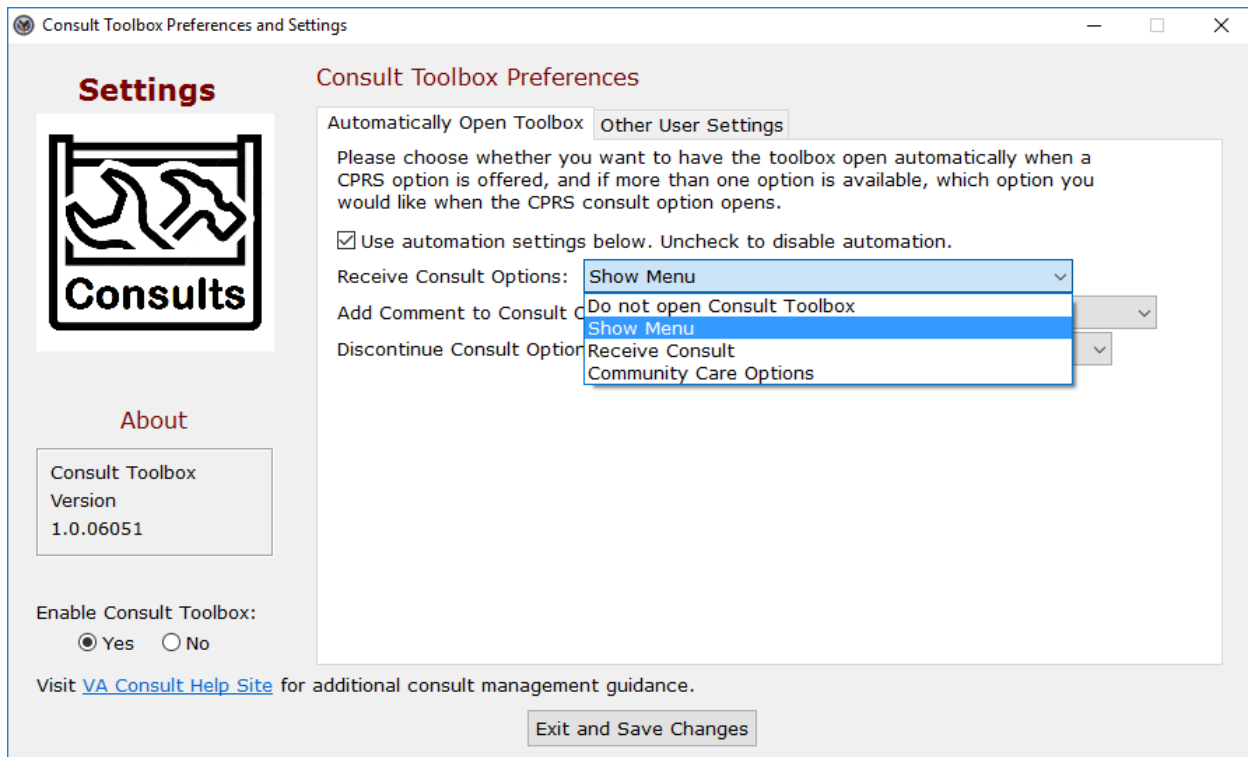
Consult Toolbox Preferences and Settings

Settings

Consults

About

Consult Toolbox Version 1.0.06051

Enable Consult Toolbox:
Yes No

Consult Toolbox Preferences

Automatically Open Toolbox | Other User Settings

Please choose whether you want to have the toolbox open automatically when a CPRS option is offered, and if more than one option is available, which option you would like when the CPRS consult option opens.

Use automation settings below. Uncheck to disable automation.

Receive Consult Options: Show Menu

Add Comment to Consult O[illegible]

Discontinue Consult Option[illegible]

Do not open Consult Toolbox
Show Menu
Receive Consult
Community Care Options

Visit VA Consult Help Site for additional consult management guidance.

Exit and Save Changes